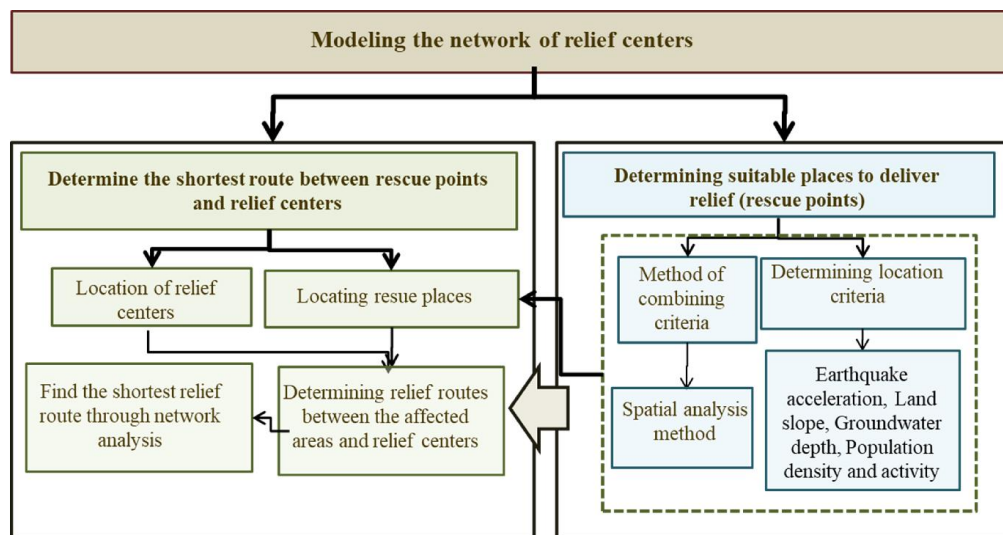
Modeling the network of relief centers

Determine the shortest route between rescue points and relief centers

Location of relief centers

Locating resue places

Find the shortest relief route through network analysis

Determining relief routes between the affected areas and relief centers

Determining suitable places to deliver relief (rescue points)

Method of combining criteria

Determining location criteria

Spatial analysis method

Earthquake acceleration, Land slope, Groundwater depth, Population density and activity